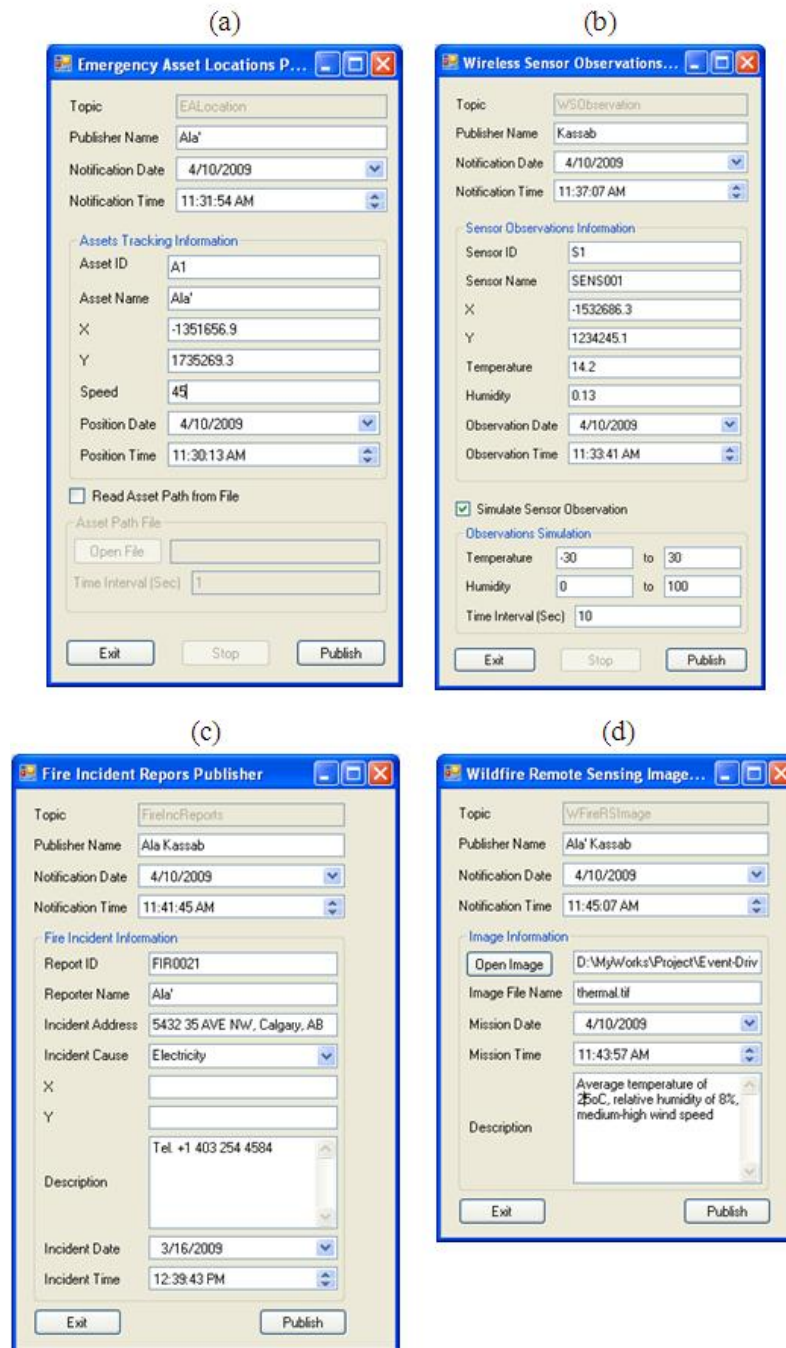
(a)

Emergency Asset Locations P...

Topic EALocation
Publisher Name Ala'
Notification Date 4/10/2009
Notification Time 11:31:54 AM

Assets Tracking Information
Asset ID A1
Asset Name Ala'
X -1351656.9
Y 1735269.3
Speed 45
Position Date 4/10/2009
Position Time 11:30:13 AM

Read Asset Path from File

Asset Path File
Open File
Time Interval (Sec) 1

Exit Stop Publish

(b)

Wireless Sensor Observations...

Topic WSObservation
Publisher Name Kassab
Notification Date 4/10/2009
Notification Time 11:37:07 AM

Sensor Observations Information
Sensor ID S1
Sensor Name SENS001
X -1532686.3
Y 1234245.1
Temperature 14.2
Humidity 0.13
Observation Date 4/10/2009
Observation Time 11:33:41 AM

Simulate Sensor Observation

Observations Simulation
Temperature -30 to 30
Humidity 0 to 100
Time Interval (Sec) 10

Exit Stop Publish

(c)

Fire Incident Repors Publisher

Topic FireIncReports
Publisher Name Ala Kassab
Notification Date 4/10/2009
Notification Time 11:41:45 AM

Fire Incident Information
Report ID FIR0021
Reporter Name Ala'
Incident Address 5432 35 AVE NW, Calgary, AB
Incident Cause Electricity
X
Y
Description Tel. +1 403 254 4584
Incident Date 3/16/2009
Incident Time 12:39:43 PM

Exit Publish

(d)

Wildfire Remote Sensing Image...

Topic WFireRSImage
Publisher Name Ala' Kassab
Notification Date 4/10/2009
Notification Time 11:45:07 AM

Image Information
Open Image D:\MyWorks\Project\Event-Driv
Image File Name thermal.tif
Mission Date 4/10/2009
Mission Time 11:43:57 AM
Description Average temperature of 25oC, relative humidity of 8%, medium-high wind speed

Exit Publish